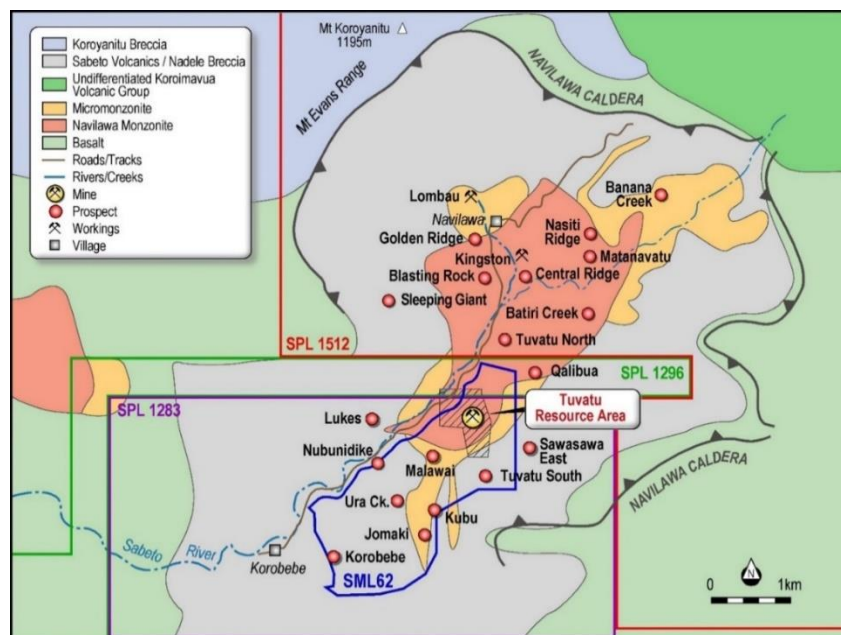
Koroyanitu Breccia
Sabeto Volcanics / Nadele Breccia
Undifferentiated Koroimavua Volcanic Group
Micromonzonite
Navilawa Monzonite
Basalt
Roads/Tracks
Rivers/Creeks
Mine
Prospect
Workings
Village

Mt Koroyanitu
1195m

Mt Evans Range

NAVILAWA CALDERA

Lombau
Navilawa
Banana Creek
Golden Ridge
Kingston
Nasiti Ridge
Matanavatu
Blasting Rock
Central Ridge
Sleeping Giant
Batiri Creek
Tuvatu North
SPL 1512
Qalibua
SPL 1296
SPL 1283
Tuvatu Resource Area
Lukes
Sawasawa East
Nubunidike
Malawai
Tuvatu South
NAVILAWA CALDERA
Ura Ck.
Kubu
Jomaki
Sabeto River
Korobebe
Korobebe
SML62
N
0
1km